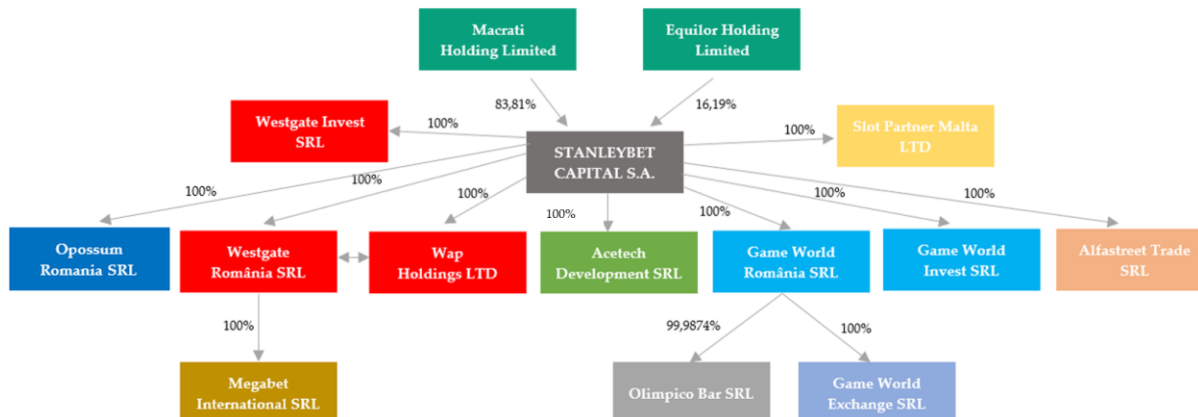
Macrati Holding Limited

Equilor Holding Limited

83,81%

16,19%

Westgate Invest SRL

100%

STANLEYBET CAPITAL S.A.

100%

Slot Partner Malta LTD

100%

100%

100%

100%

100%

100%

100%

Opossum Romania SRL

Westgate România SRL

Wap Holdings LTD

Acetech Development SRL

Game World România SRL

Game World Invest SRL

Alfastreet Trade SRL

100%

99,9874%

100%

Megabet International SRL

Olimpico Bar SRL

Game World Exchange SRL